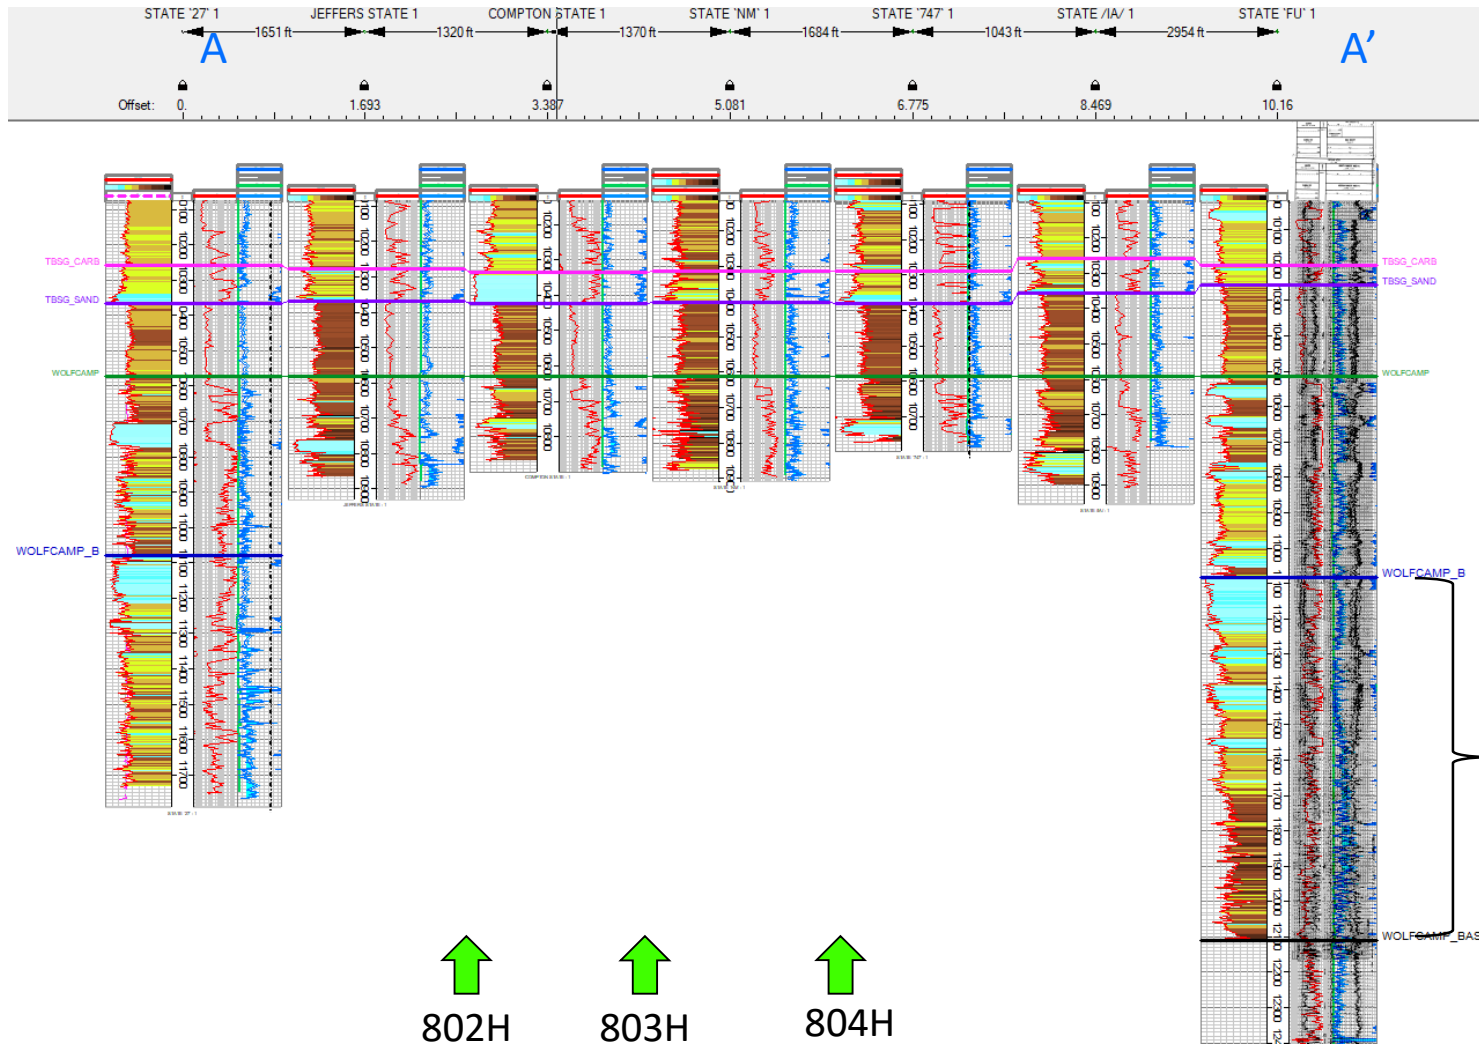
STATE '27' 1
JEFFERS STATE 1
COMPTON STATE 1
STATE 'NM' 1
STATE '747' 1
STATE /IA/ 1
STATE 'FU' 1

A
1651 ft
1320 ft
1370 ft
1684 ft
1043 ft
2954 ft
A'

Offset: 0.
1.693
3.387
5.081
6.775
8.469
10.16

TBSG_CARB
TBSG_SAND
WOLFCAMP
WOLFCAMP_B
WOLFCAMP_BAS

802H
803H
804H